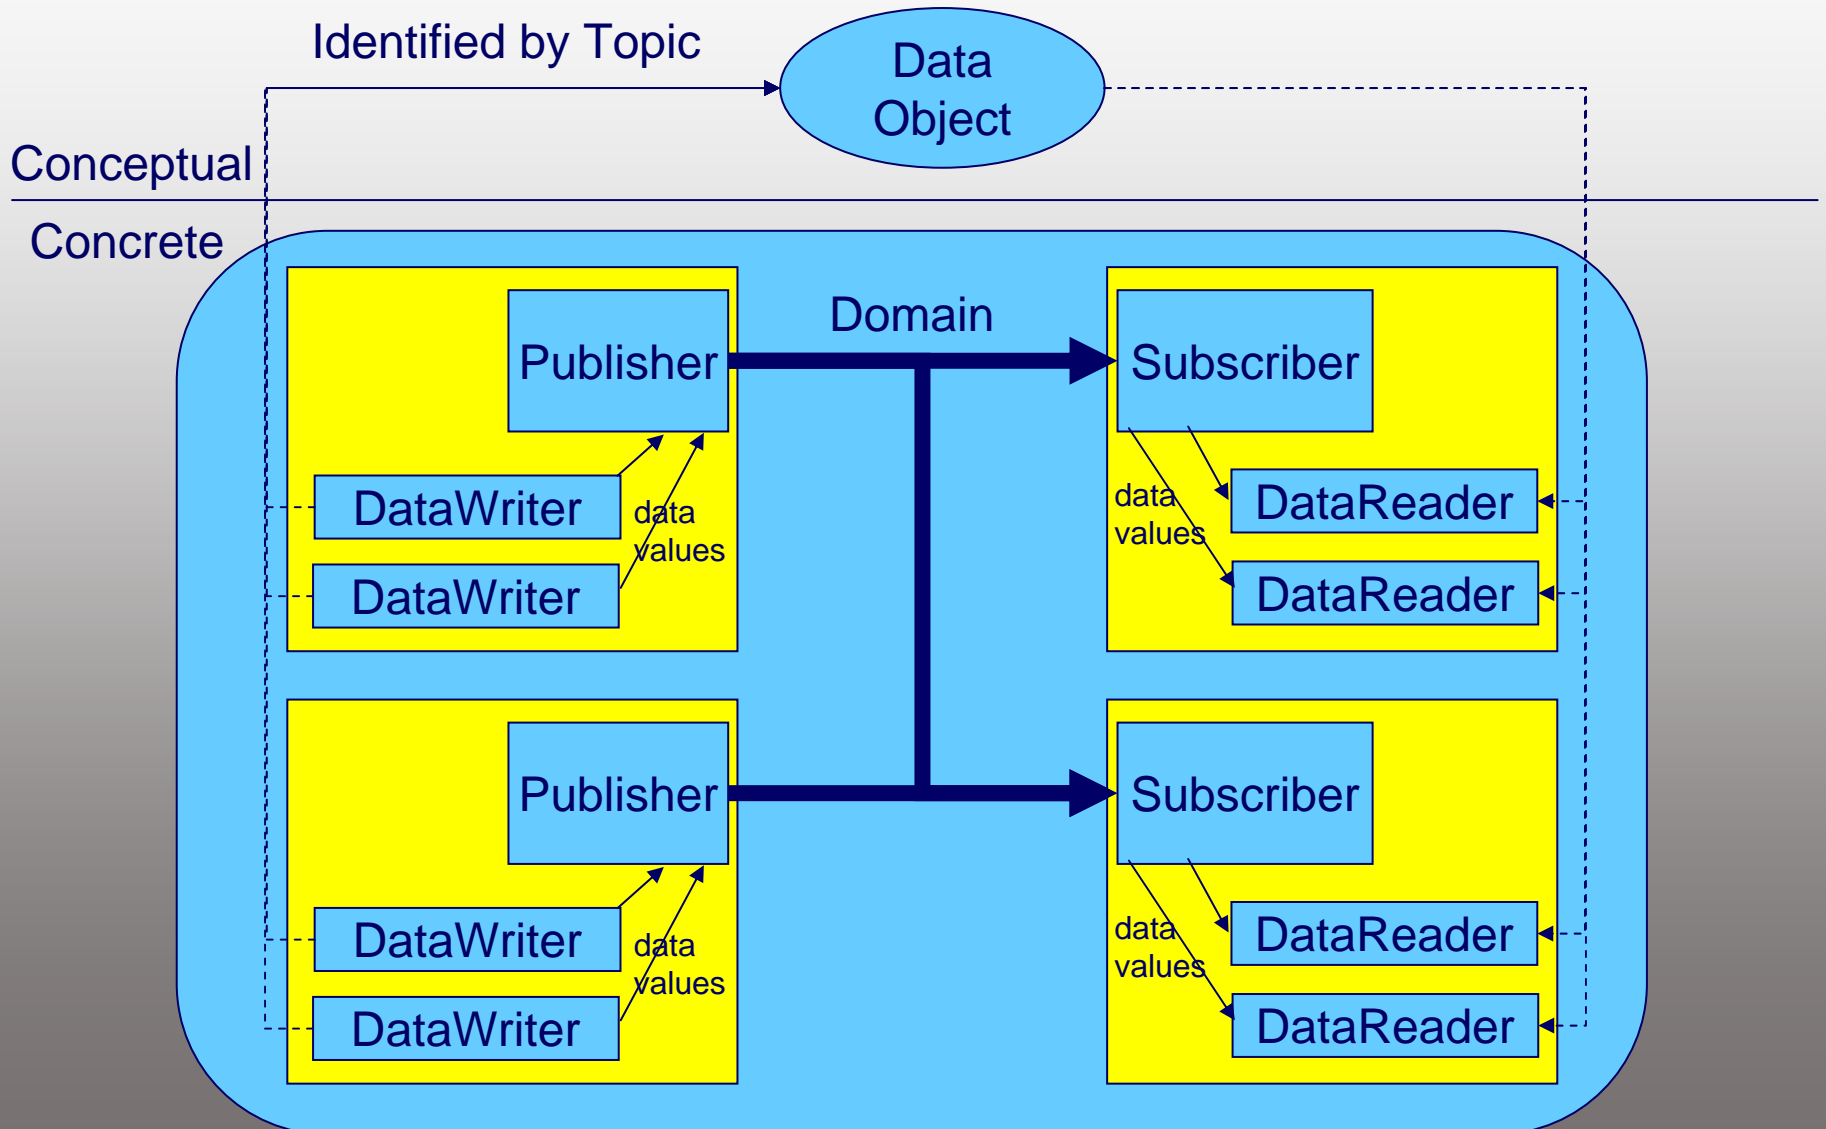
Identified by Topic

Data Object

Conceptual

Concrete

Domain

Publisher

DataWriter

DataWriter

data values

Subscriber

data values

DataReader

DataReader

Publisher

DataWriter

DataWriter

data values

Subscriber

data values

DataReader

DataReader